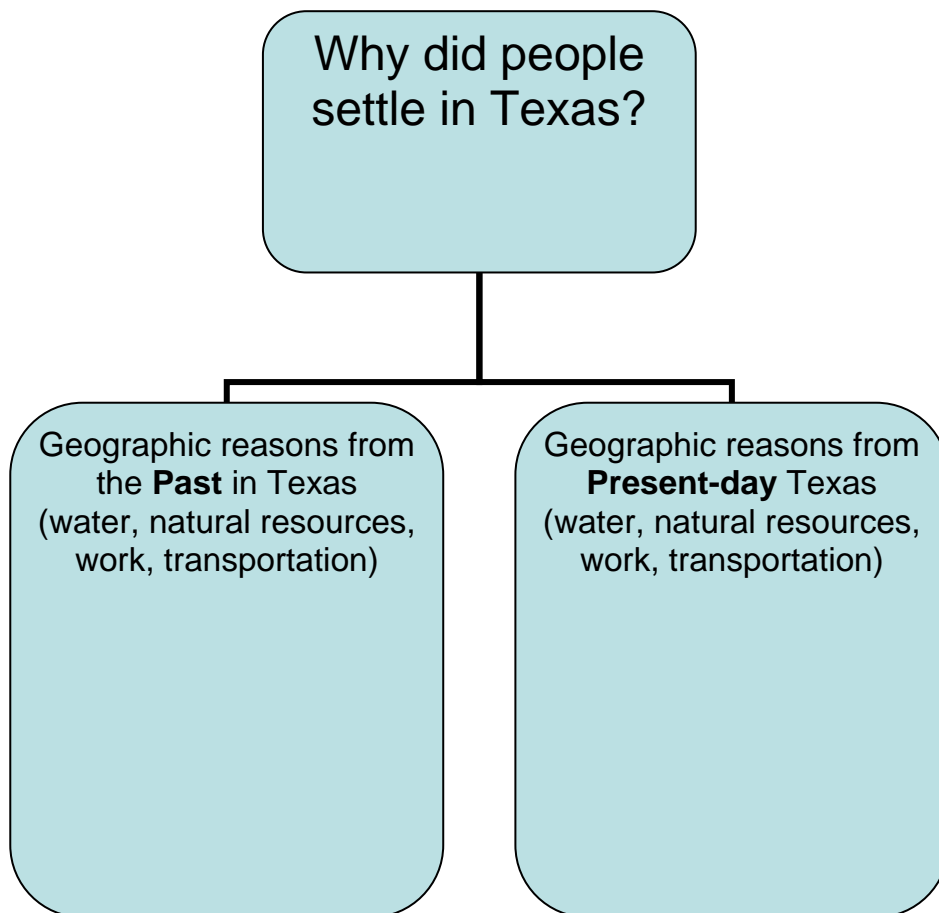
Why did people settle in Texas?

Geographic reasons from the Past in Texas (water, natural resources, work, transportation)

Geographic reasons from Present-day Texas (water, natural resources, work, transportation)